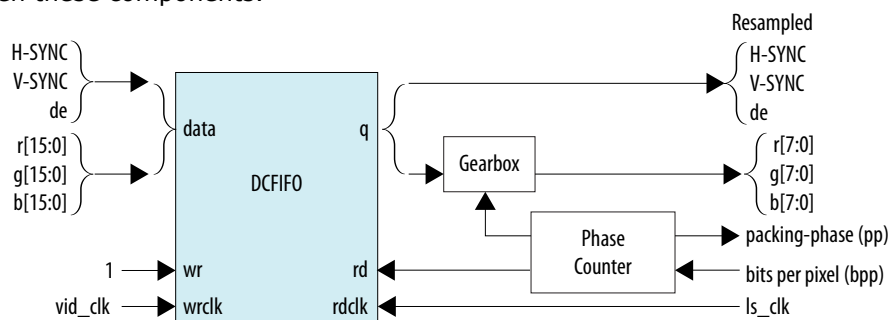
of these components.

Resampled
H-SYNC
V-SYNC
de

H-SYNC
V-SYNC
de

r[15:0]
g[15:0]
b[15:0]

data
q
DCFIFO
Gearbox

r[7:0]
g[7:0]
b[7:0]

Phase Counter

packing-phase (pp)
bits per pixel (bpp)

1
wr
rd
vid_clk
wrclk
rdclk
ls_clk